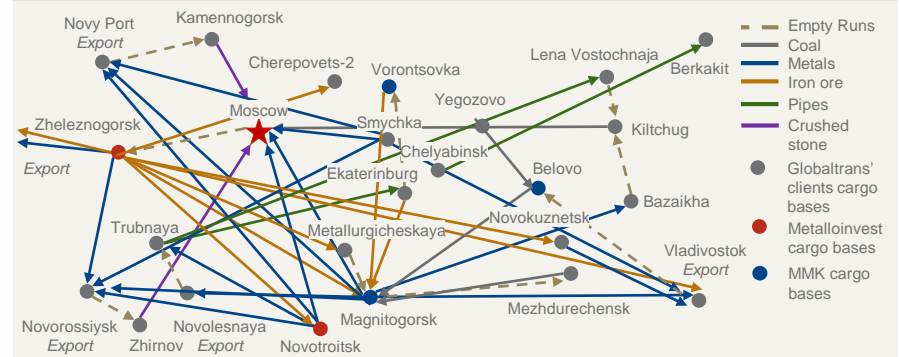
Novy Port
Export
Kamennogorsk
Cherepovets-2
Vorontsovka
Lena Vostochnaja
Berkakit
Moscow
Yegozovo
Zheleznogorsk
Smychka
Kiltchug
Export
Chelyabinsk
Belovo
Ekaterinburg
Bazaikha
Novokuznetsk
Trubnaya
Metallurgicheskaya
Vladivostok
Export
Mezhdurechensk
Novorossiysk
Export
Novolesnaya
Export
Magnitogorsk
Zhirnov
Novotroitsk

Empty Runs
Coal
Metals
Iron ore
Pipes
Crushed stone
Globaltrans' clients cargo bases
Metalloinvest cargo bases
MMK cargo bases